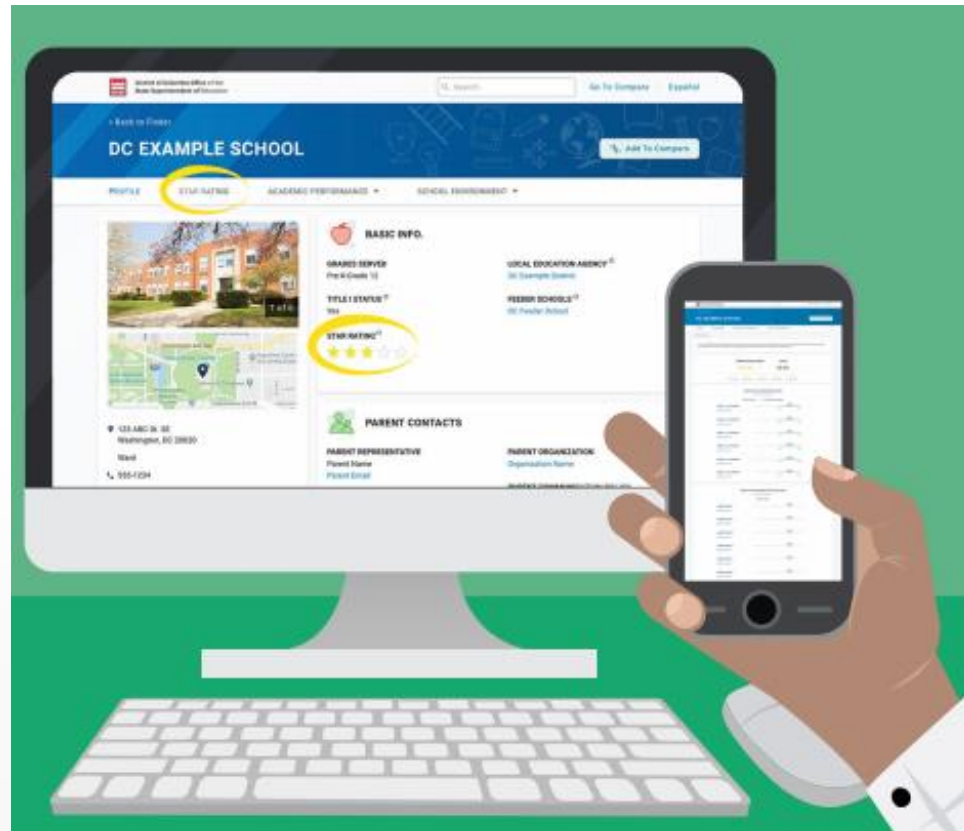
District of Columbia Office of the State Superintendent of Education

Search

Go To Compare

Español

‹ Back to Finder

DC EXAMPLE SCHOOL

Add To Compare

PROFILE

STAR RATING

ACADEMIC PERFORMANCE ▾

SCHOOL ENVIRONMENT ▾

BASIC INFO.

GRADES SERVED
PreK-Grade 12

LOCAL EDUCATION AGENCY
DC Example District

TITLE I STATUS
Yes

FEEDER SCHOOLS
DC Feeder School

STAR RATING

123 ABC St. SE
Washington, DC 20020

Ward

555-1234

PARENT CONTACTS

PARENT REPRESENTATIVE
Parent Name
Parent Email

PARENT ORGANIZATION
Organization Name